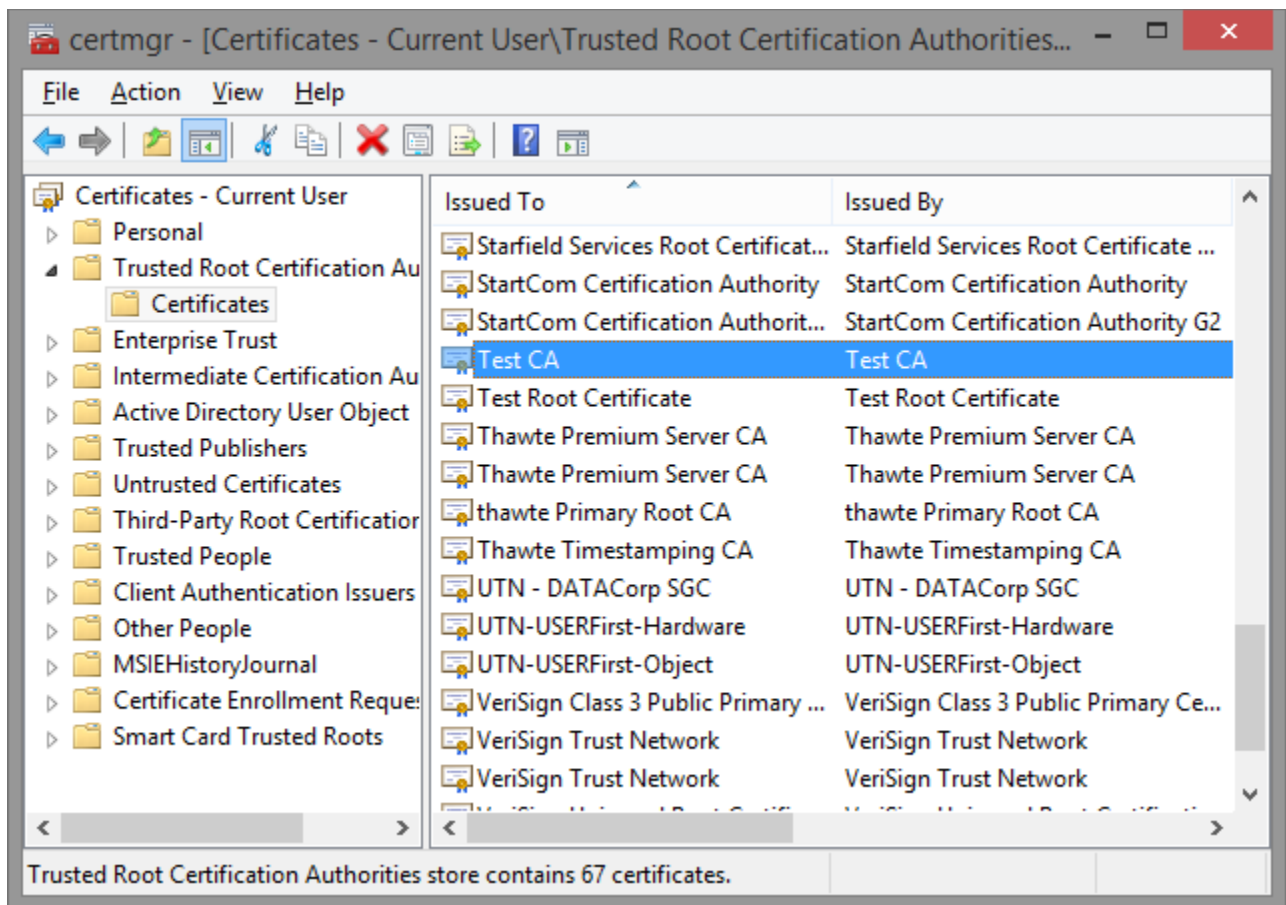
certmgr - [Certificates - Current User\Trusted Root Certification Authorities...

File Action View Help

Certificates - Current User
Personal
Trusted Root Certification Au
Certificates
Enterprise Trust
Intermediate Certification Au
Active Directory User Object
Trusted Publishers
Untrusted Certificates
Third-Party Root Certificatior
Trusted People
Client Authentication Issuers
Other People
MSIEHistoryJournal
Certificate Enrollment Reque:
Smart Card Trusted Roots

| Issued To | Issued By |
|---|---|
| Starfield Services Root Certificat... | Starfield Services Root Certificate ... |
| StartCom Certification Authority | StartCom Certification Authority |
| StartCom Certification Authorit... | StartCom Certification Authority G2 |
| Test CA | Test CA |
| Test Root Certificate | Test Root Certificate |
| Thawte Premium Server CA | Thawte Premium Server CA |
| Thawte Premium Server CA | Thawte Premium Server CA |
| thawte Primary Root CA | thawte Primary Root CA |
| Thawte Timestamping CA | Thawte Timestamping CA |
| UTN - DATACorp SGC | UTN - DATACorp SGC |
| UTN-USERFirst-Hardware | UTN-USERFirst-Hardware |
| UTN-USERFirst-Object | UTN-USERFirst-Object |
| VeriSign Class 3 Public Primary ... | VeriSign Class 3 Public Primary Ce... |
| VeriSign Trust Network | VeriSign Trust Network |
| VeriSign Trust Network | VeriSign Trust Network |
| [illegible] | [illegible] |

Trusted Root Certification Authorities store contains 67 certificates.